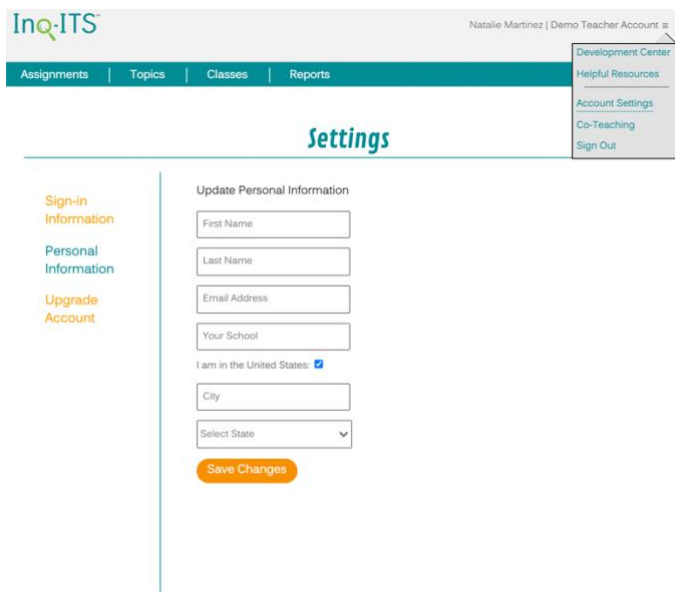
Inq-ITS™

Natalie Martinez | Demo Teacher Account ≡

Development Center
Helpful Resources
Account Settings
Co-Teaching
Sign Out

Assignments | Topics | Classes | Reports

Settings

Sign-in Information

Personal Information

Upgrade Account

Update Personal Information

First Name

Last Name

Email Address

Your School

I am in the United States: ☑

City

Select State

Save Changes